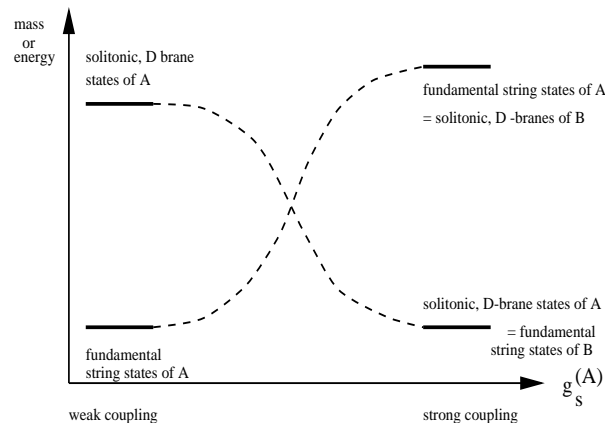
mass or energy

solitonic, D brane states of A

fundamental string states of A
= solitonic, D -branes of B

solitonic, D-brane states of A
= fundamental string states of B

fundamental string states of A

$g_s^{(A)}$

weak coupling

strong coupling